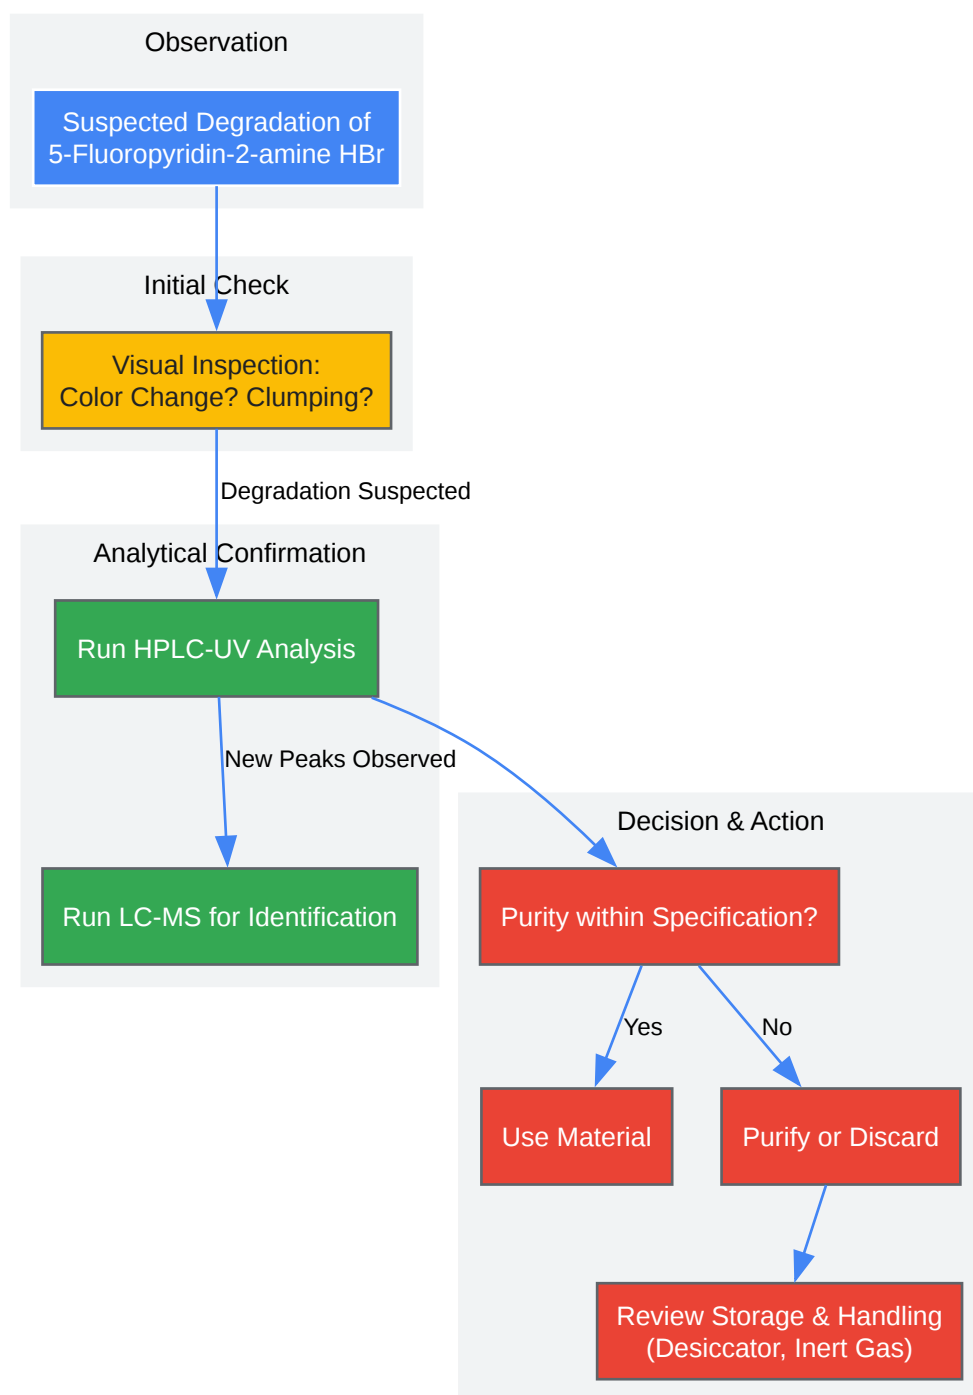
Observation

Suspected Degradation of 5-Fluoropyridin-2-amine HBr

Initial Check

Visual Inspection: Color Change? Clumping?

Degradation Suspected

Analytical Confirmation

Run HPLC-UV Analysis

New Peaks Observed

Run LC-MS for Identification

Decision & Action

Purity within Specification?

Yes

No

Use Material

Purify or Discard

Review Storage & Handling (Desiccator, Inert Gas)